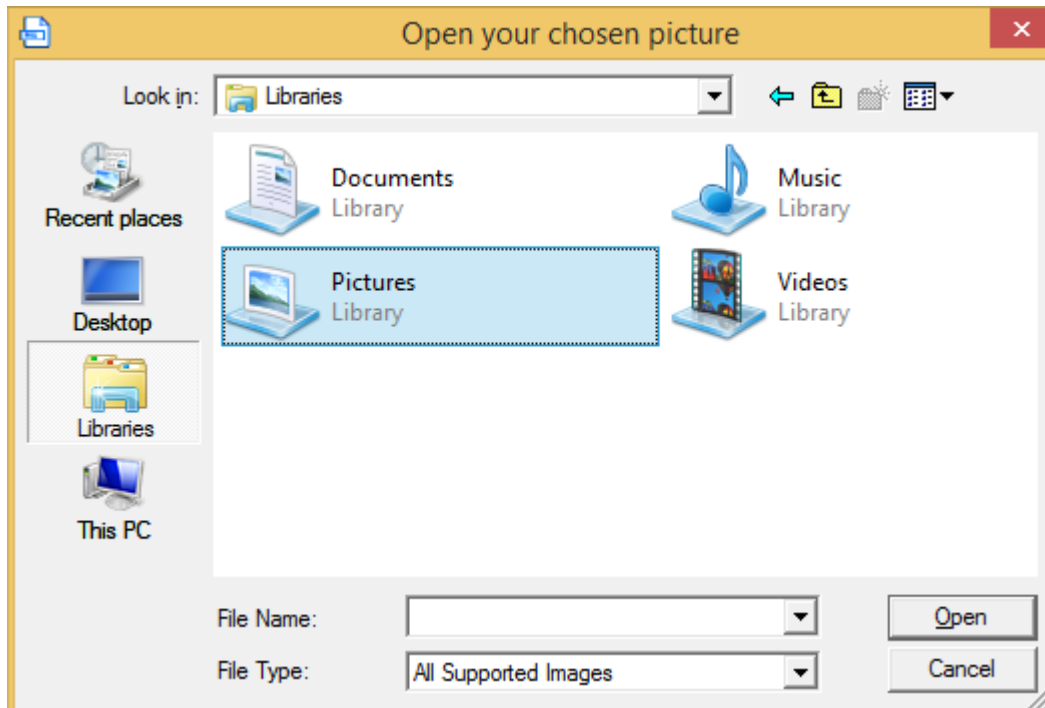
Open your chosen picture

×

Look in: Libraries

Recent places

Desktop

Libraries

This PC

Documents
Library

Music
Library

Pictures
Library

Videos
Library

File Name:

File Type: All Supported Images

Open

Cancel